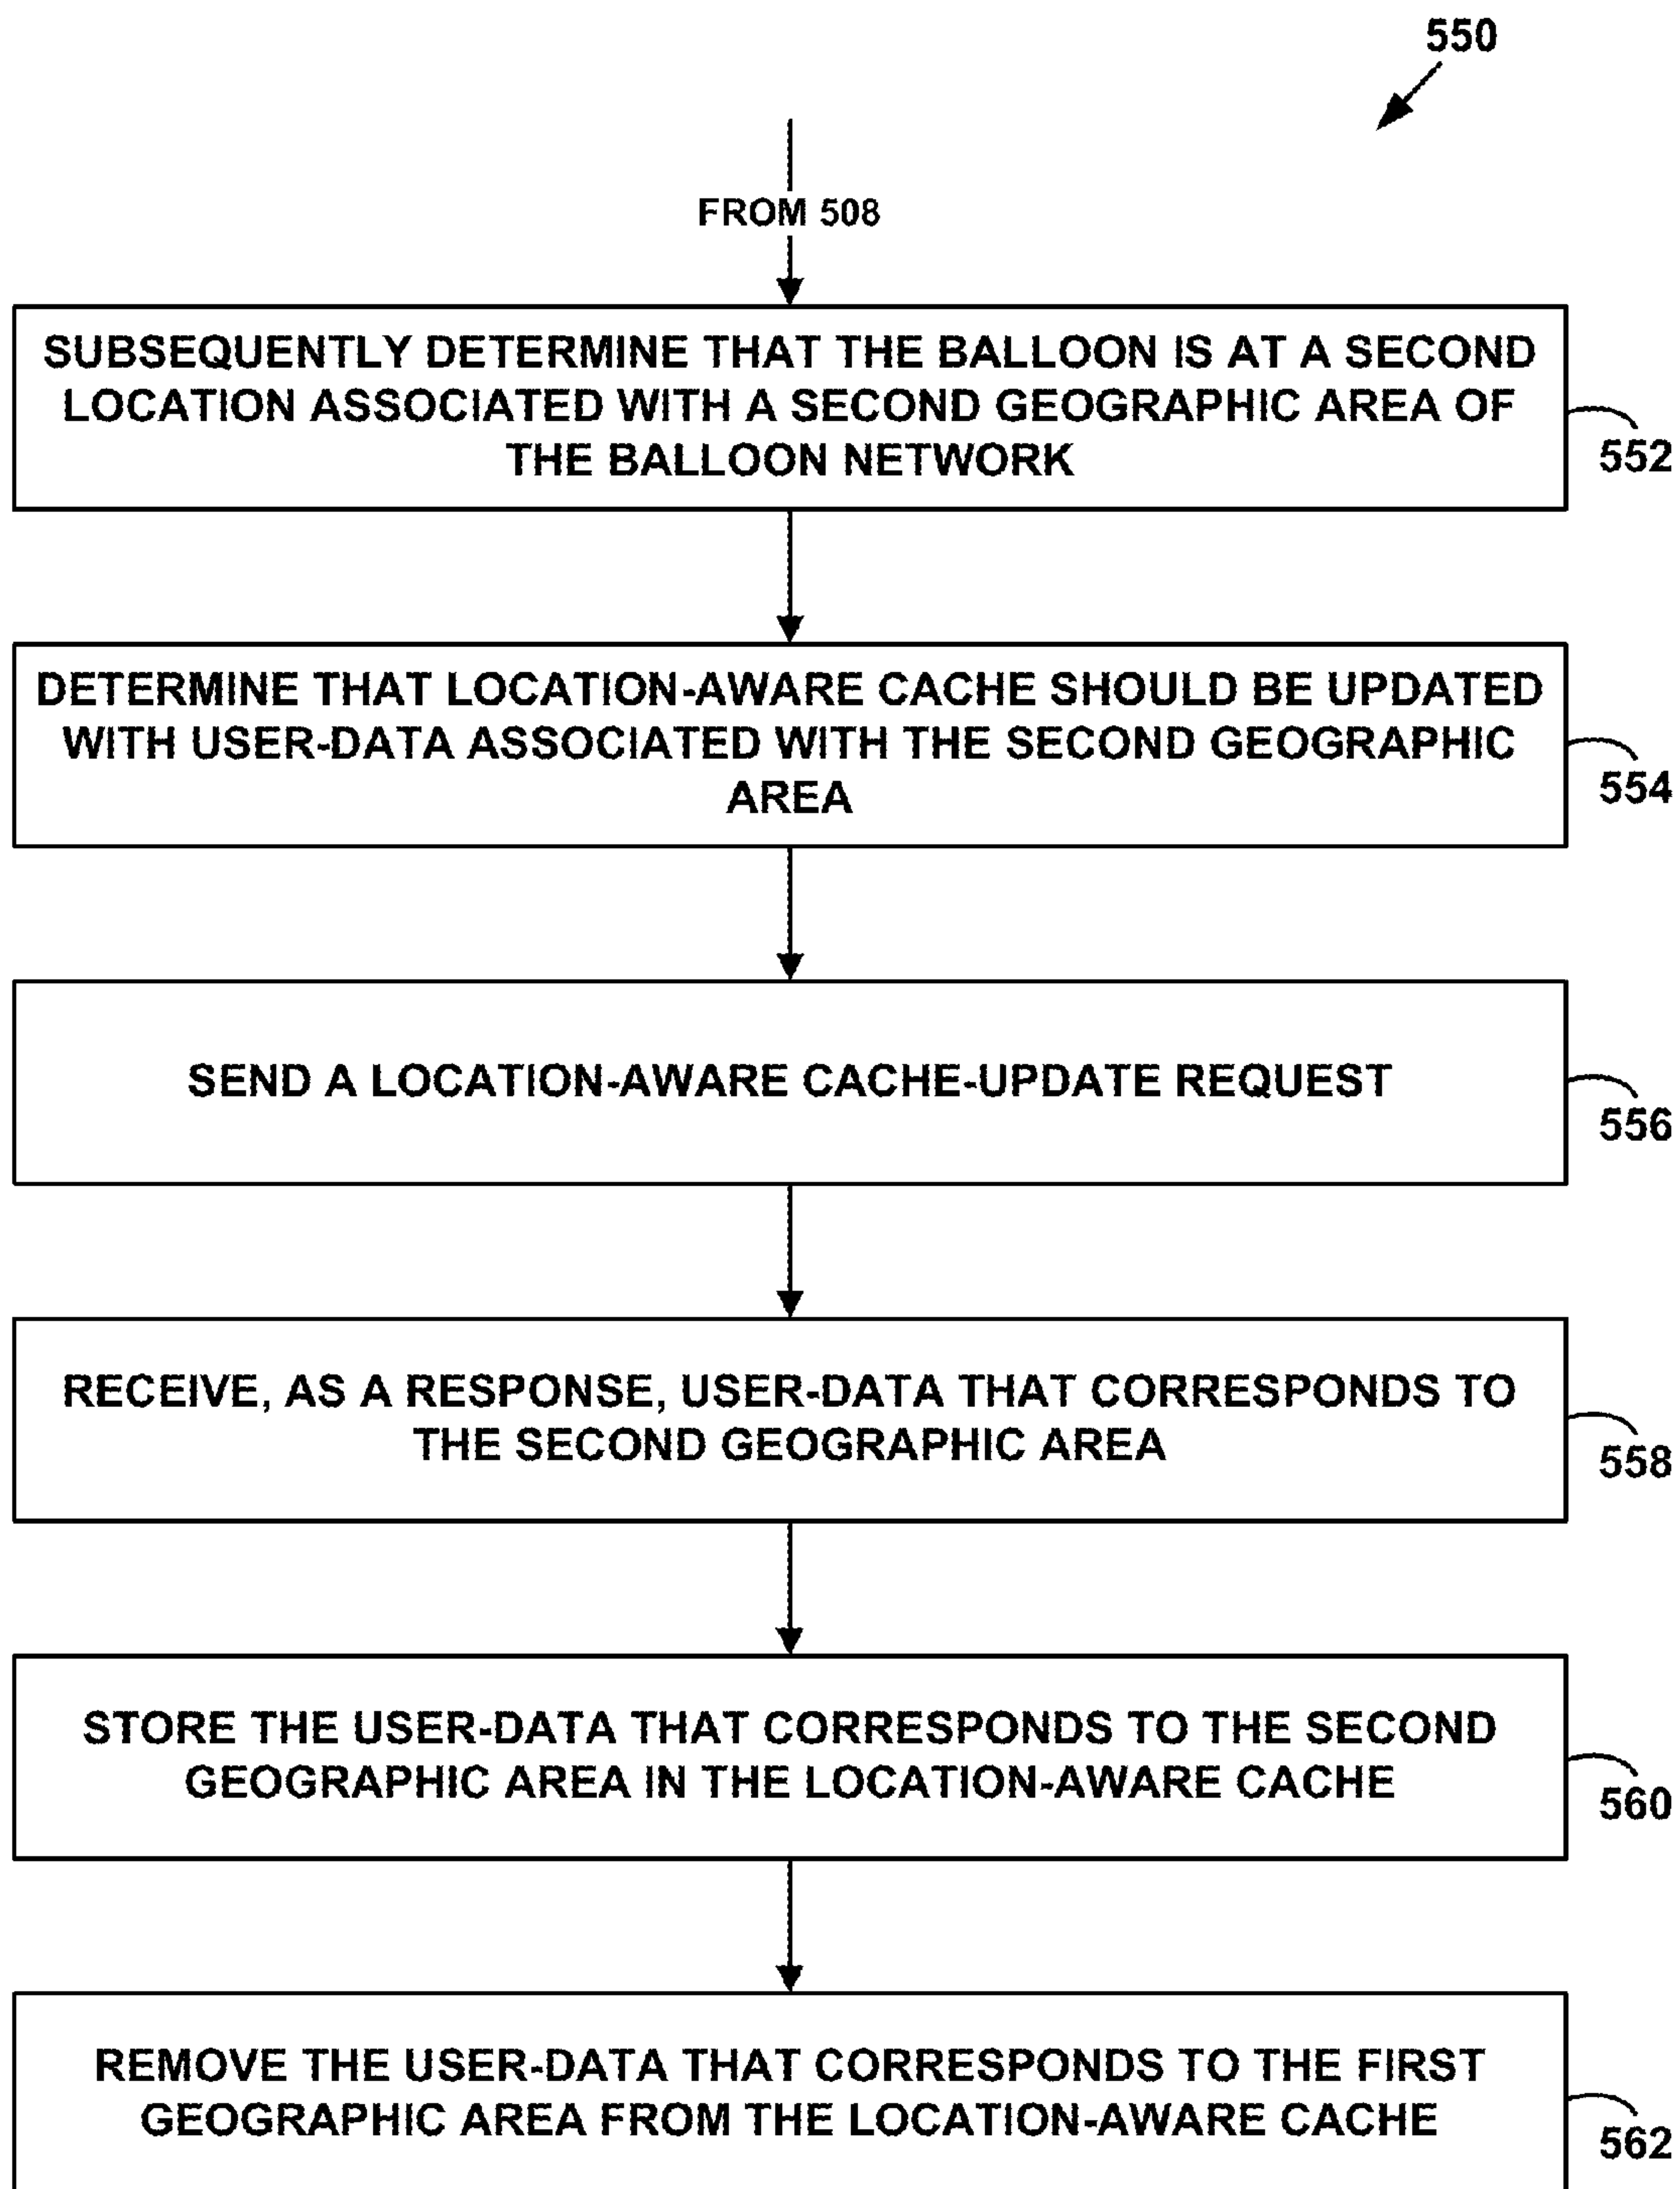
550

FROM 508

SUBSEQUENTLY DETERMINE THAT THE BALLOON IS AT A SECOND LOCATION ASSOCIATED WITH A SECOND GEOGRAPHIC AREA OF THE BALLOON NETWORK

552

DETERMINE THAT LOCATION-AWARE CACHE SHOULD BE UPDATED WITH USER-DATA ASSOCIATED WITH THE SECOND GEOGRAPHIC AREA

554

SEND A LOCATION-AWARE CACHE-UPDATE REQUEST

556

RECEIVE, AS A RESPONSE, USER-DATA THAT CORRESPONDS TO THE SECOND GEOGRAPHIC AREA

558

STORE THE USER-DATA THAT CORRESPONDS TO THE SECOND GEOGRAPHIC AREA IN THE LOCATION-AWARE CACHE

560

REMOVE THE USER-DATA THAT CORRESPONDS TO THE FIRST GEOGRAPHIC AREA FROM THE LOCATION-AWARE CACHE

562